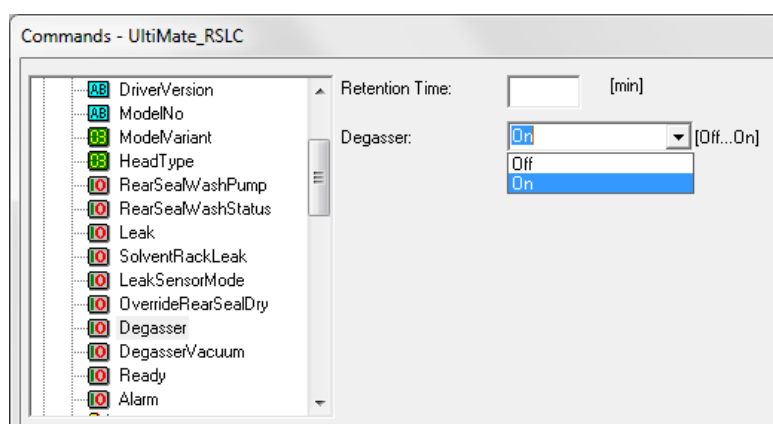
Commands - UltiMate_RSLC

AB DriverVersion
AB ModelNo
03 ModelVariant
03 HeadType
IO RearSealWashPump
IO RearSealWashStatus
IO Leak
IO SolventRackLeak
IO LeakSensorMode
IO OverrideRearSealDry
IO Degasser
IO DegasserVacuum
IO Ready
IO Alarm

Retention Time: [min]

Degasser: On [Off...On]
Off
On